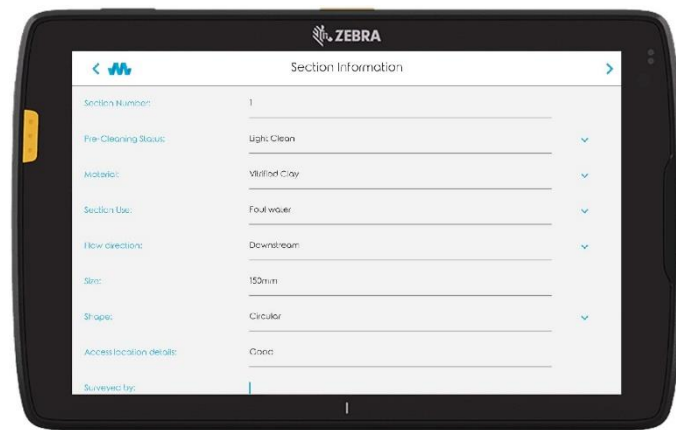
ZEBRA

Section Information

Section Number: 1

Pre-Cleaning Status: Light Clean

Material: Vitrified Clay

Section Use: Foul water

Flow direction: Downstream

Size: 150mm

Shape: Circular

Access location details: Good

Surveyed by: